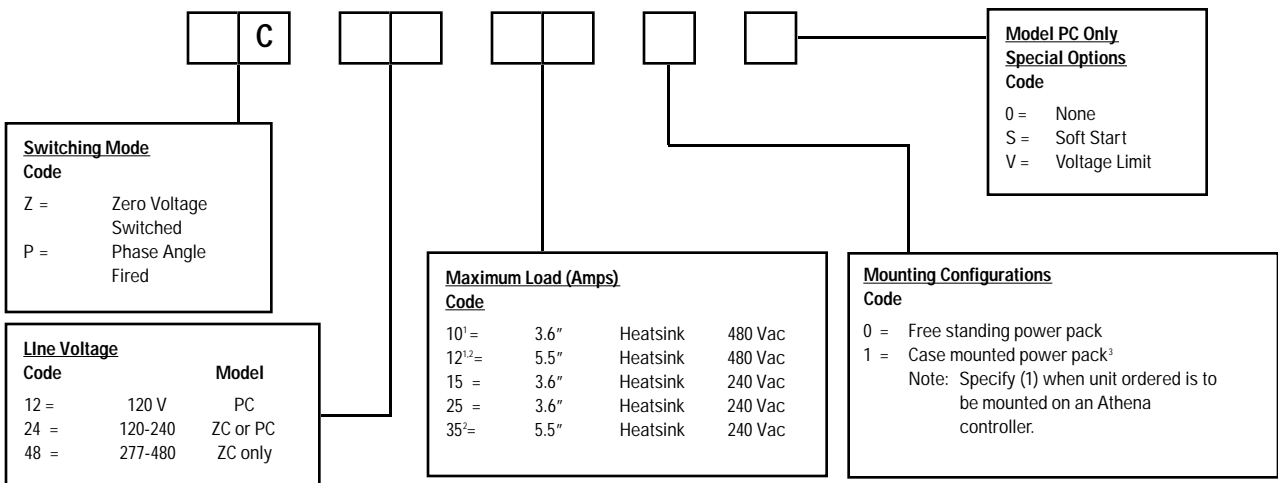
C

Model PC Only
Special Options
Code

0 = None
S = Soft Start
V = Voltage Limit

Switching Mode
Code

Z = Zero Voltage Switched
P = Phase Angle Fired

LIne Voltage

| Code | | Model |
|---|---|---|
| 12 = | 120 V | PC |
| 24 = | 120-240 | ZC or PC |
| 48 = | 277-480 | ZC only |

Maximum Load (Amps)
Code

| | | | |
|---|---|---|---|
| $10^{1}$ = | 3.6″ | Heatsink | 480 Vac |
| $12^{1,2}$= | 5.5″ | Heatsink | 480 Vac |
| 15 = | 3.6″ | Heatsink | 240 Vac |
| 25 = | 3.6″ | Heatsink | 240 Vac |
| $35^{2}$= | 5.5″ | Heatsink | 240 Vac |

Mounting Configurations
Code

0 = Free standing power pack
1 = Case mounted power pack$^{3}$
Note: Specify (1) when unit ordered is to be mounted on an Athena controller.